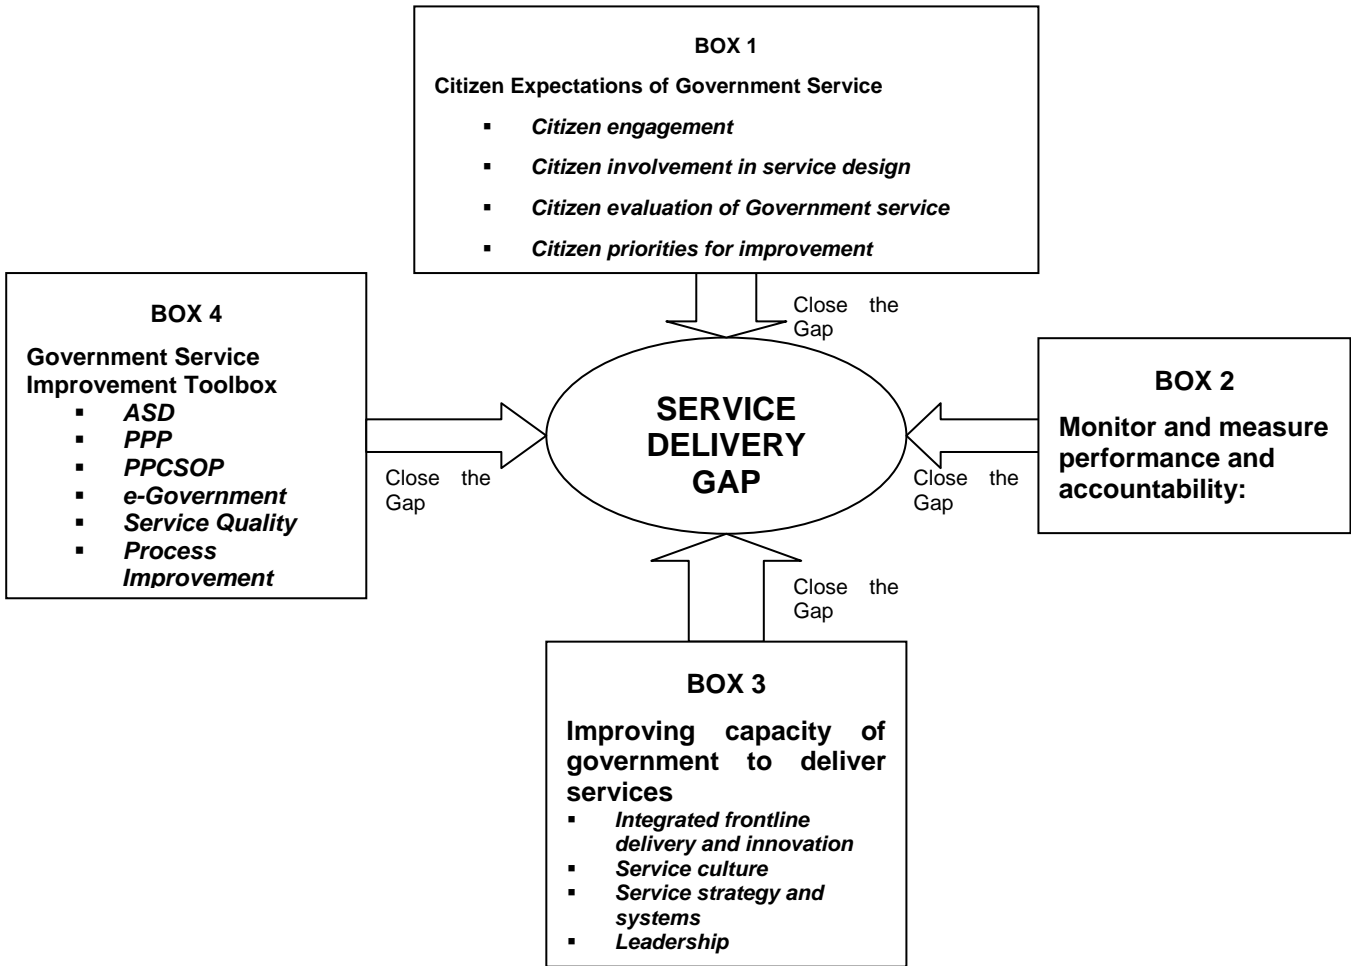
BOX 1

Citizen Expectations of Government Service

- *Citizen engagement*
- *Citizen involvement in service design*
- *Citizen evaluation of Government service*
- *Citizen priorities for improvement*

BOX 4

Government Service Improvement Toolbox

- *ASD*
- *PPP*
- *PPCSOP*
- *e-Government*
- *Service Quality*
- *Process Improvement*

Close the Gap

Close the Gap

SERVICE DELIVERY GAP

Close the Gap

BOX 2

Monitor and measure performance and accountability:

Close the Gap

BOX 3

Improving capacity of government to deliver services

- *Integrated frontline delivery and innovation*
- *Service culture*
- *Service strategy and systems*
- *Leadership*